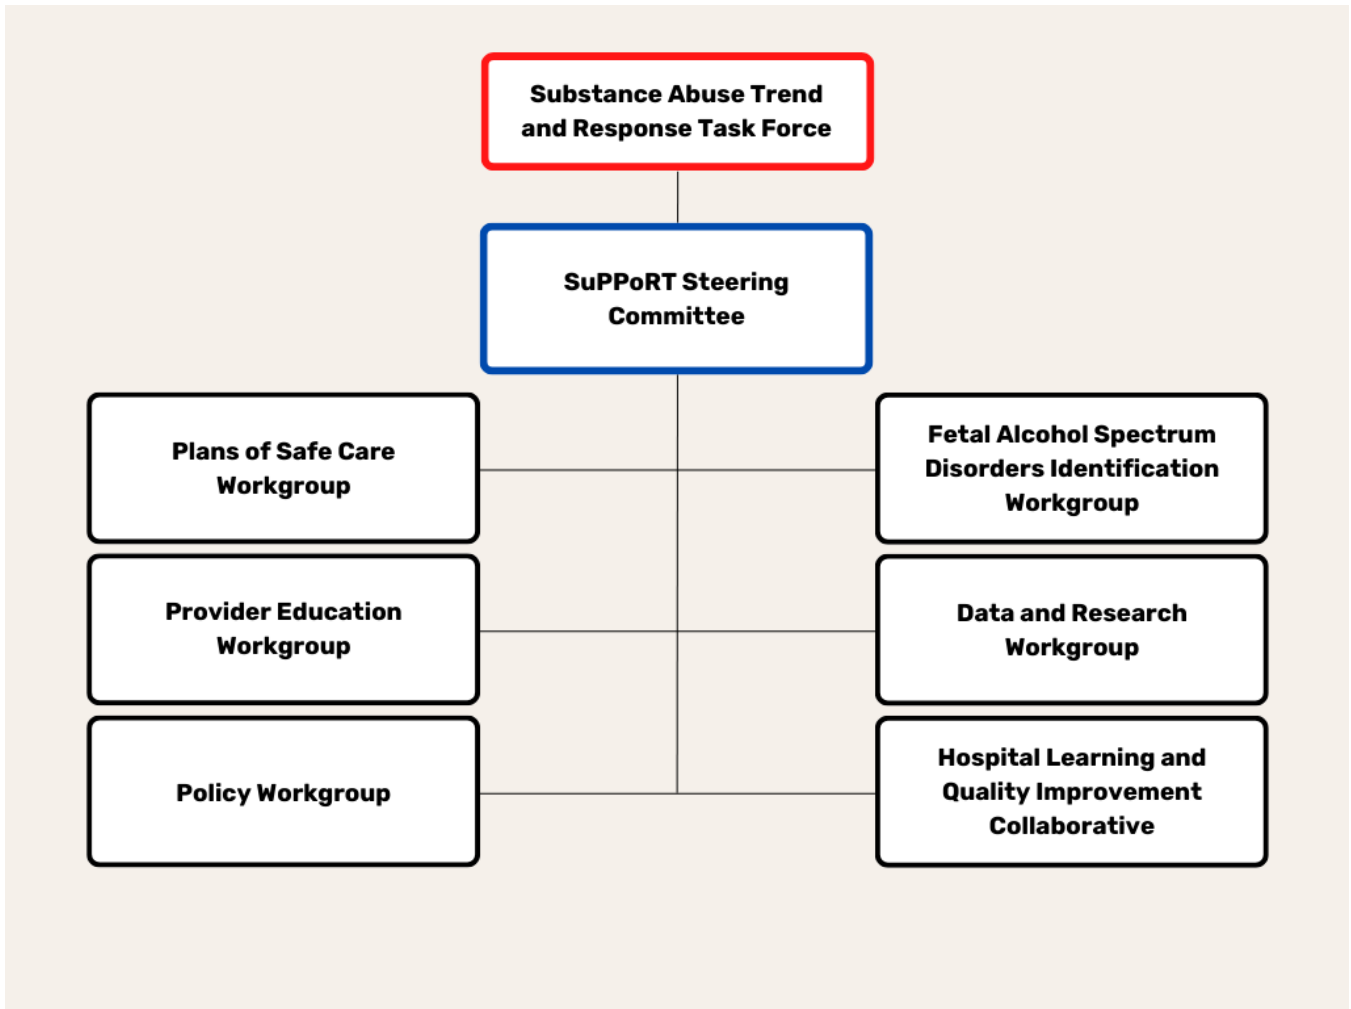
Substance Abuse Trend and Response Task Force

SuPPoRT Steering Committee

Plans of Safe Care Workgroup

Fetal Alcohol Spectrum Disorders Identification Workgroup

Provider Education Workgroup

Data and Research Workgroup

Policy Workgroup

Hospital Learning and Quality Improvement Collaborative